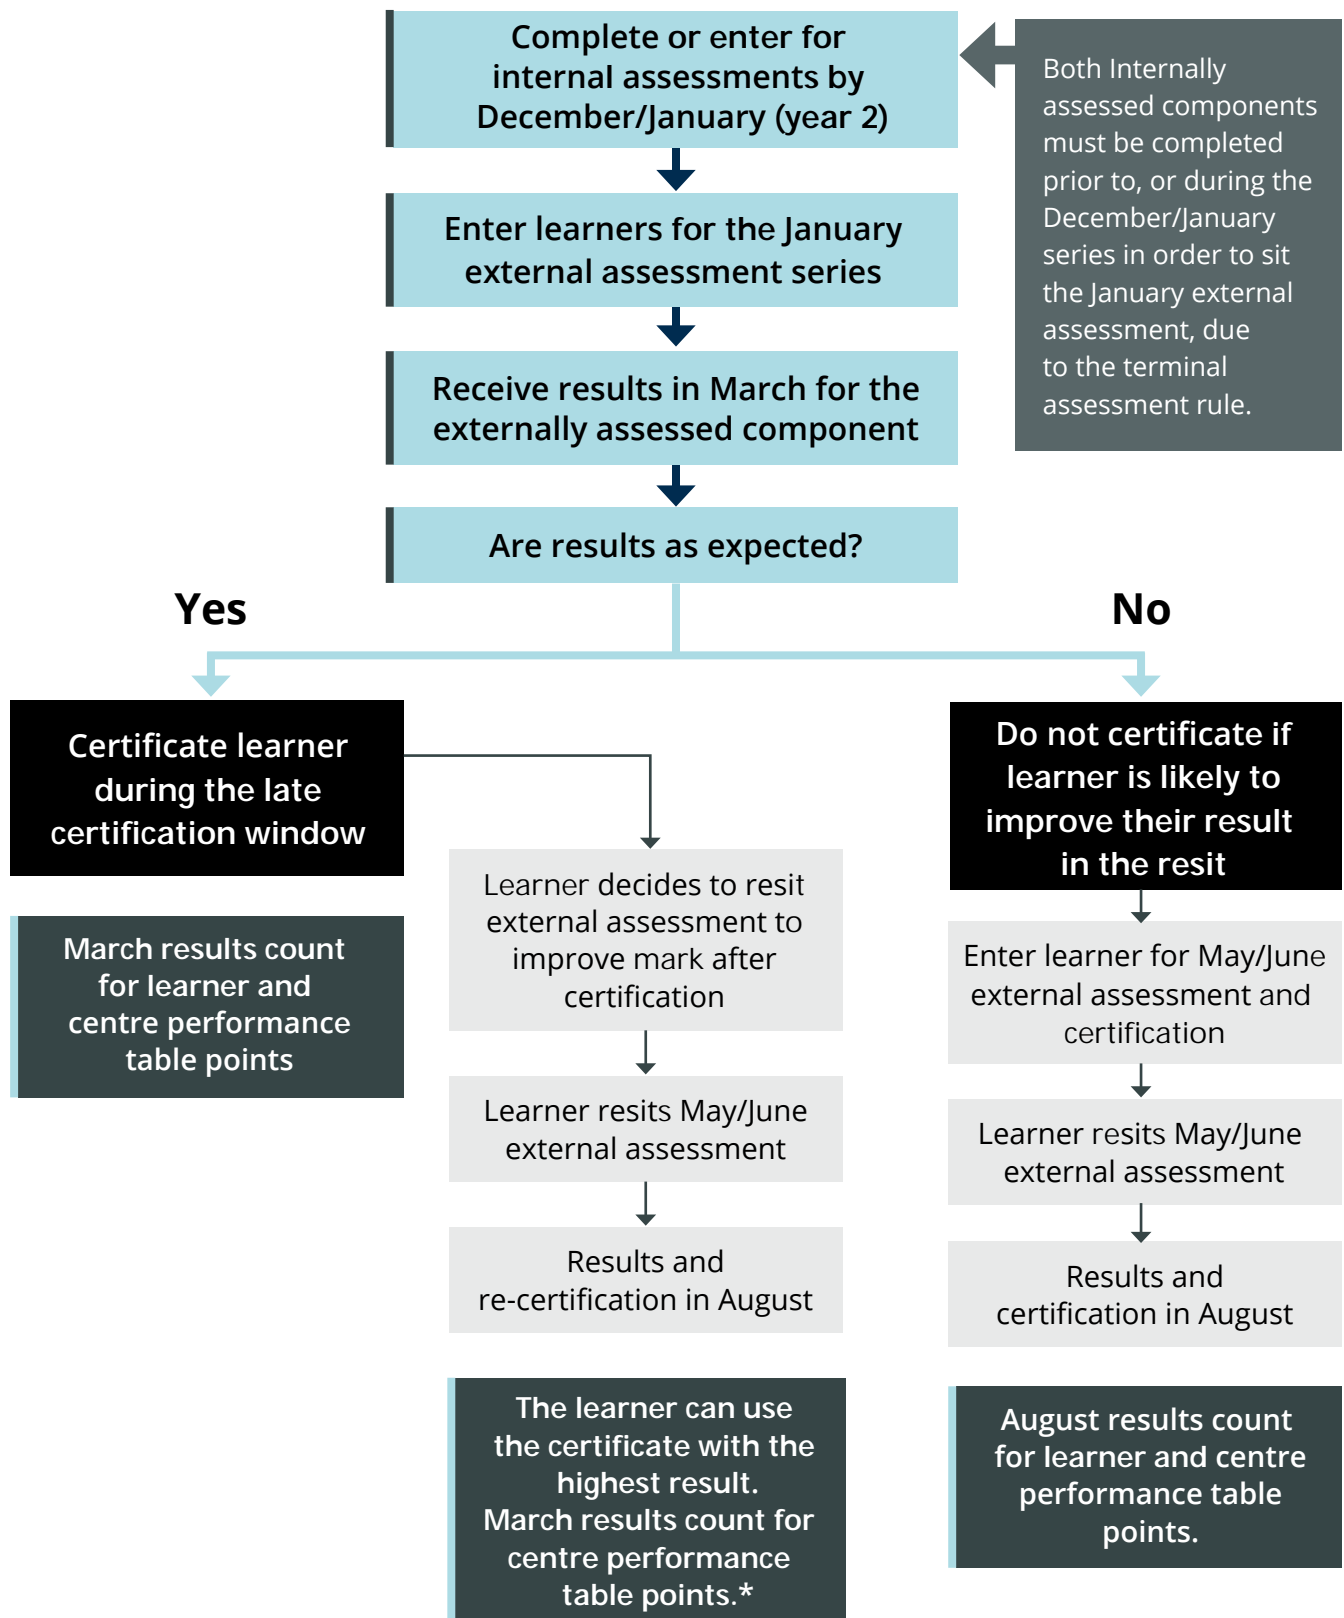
Complete or enter for internal assessments by December/January (year 2)

Both Internally assessed components must be completed prior to, or during the December/January series in order to sit the January external assessment, due to the terminal assessment rule.

Enter learners for the January external assessment series

Receive results in March for the externally assessed component

Are results as expected?

Yes

No

Certificate learner during the late certification window

March results count for learner and centre performance table points

Learner decides to resit external assessment to improve mark after certification

Learner resits May/June external assessment

Results and re-certification in August

The learner can use the certificate with the highest result. March results count for centre performance table points.*

Do not certificate if learner is likely to improve their result in the resit

Enter learner for May/June external assessment and certification

Learner resits May/June external assessment

Results and certification in August

August results count for learner and centre performance table points.